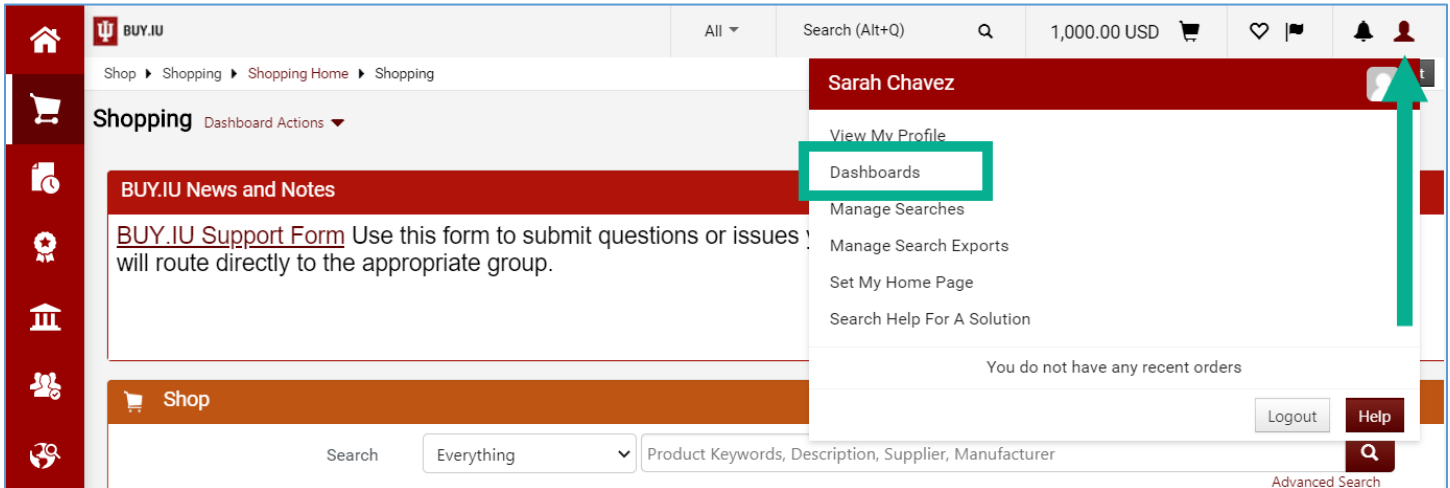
BUY.IU

All

Search (Alt+Q)

1,000.00 USD

Shop ▸ Shopping ▸ Shopping Home ▸ Shopping

Shopping Dashboard Actions

BUY.IU News and Notes

BUY.IU Support Form Use this form to submit questions or issues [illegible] will route directly to the appropriate group.

Shop

Search Everything Product Keywords, Description, Supplier, Manufacturer

Advanced Search

Sarah Chavez

View My Profile

Dashboards

Manage Searches

Manage Search Exports

Set My Home Page

Search Help For A Solution

You do not have any recent orders

Logout

Help